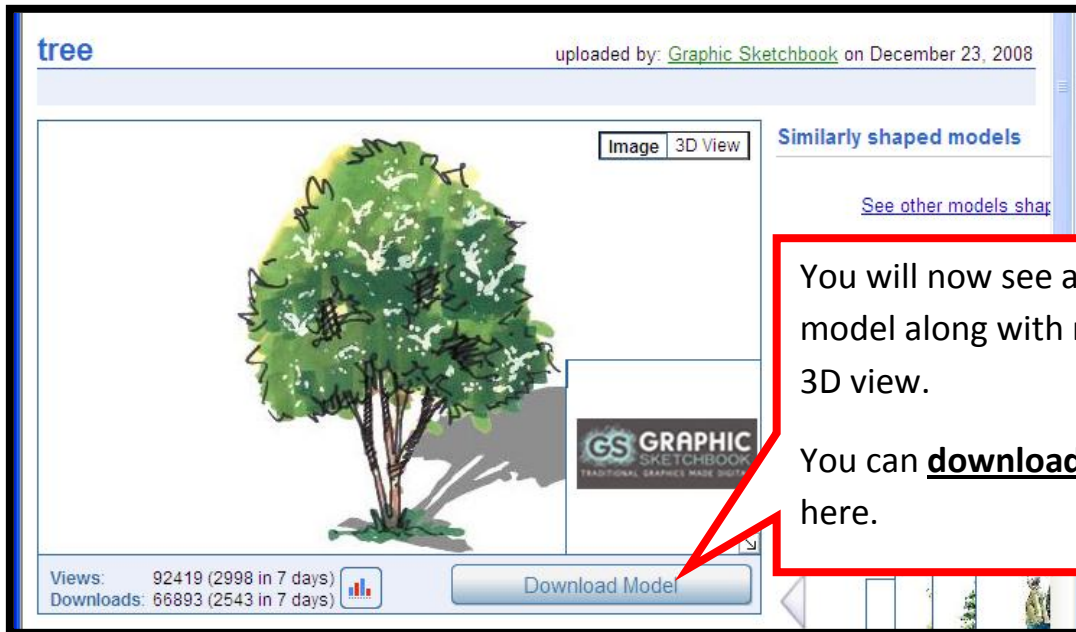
tree

uploaded by: Graphic Sketchbook on December 23, 2008

Image 3D View

Similarly shaped models

See other models shap

You will now see a model along with r 3D view.

You can **downloac** here.

GS GRAPHIC SKETCHBOOK TRADITIONAL GRAPHICS MADE DIGITA

Views: 92419 (2998 in 7 days)
Downloads: 66893 (2543 in 7 days)

Download Model